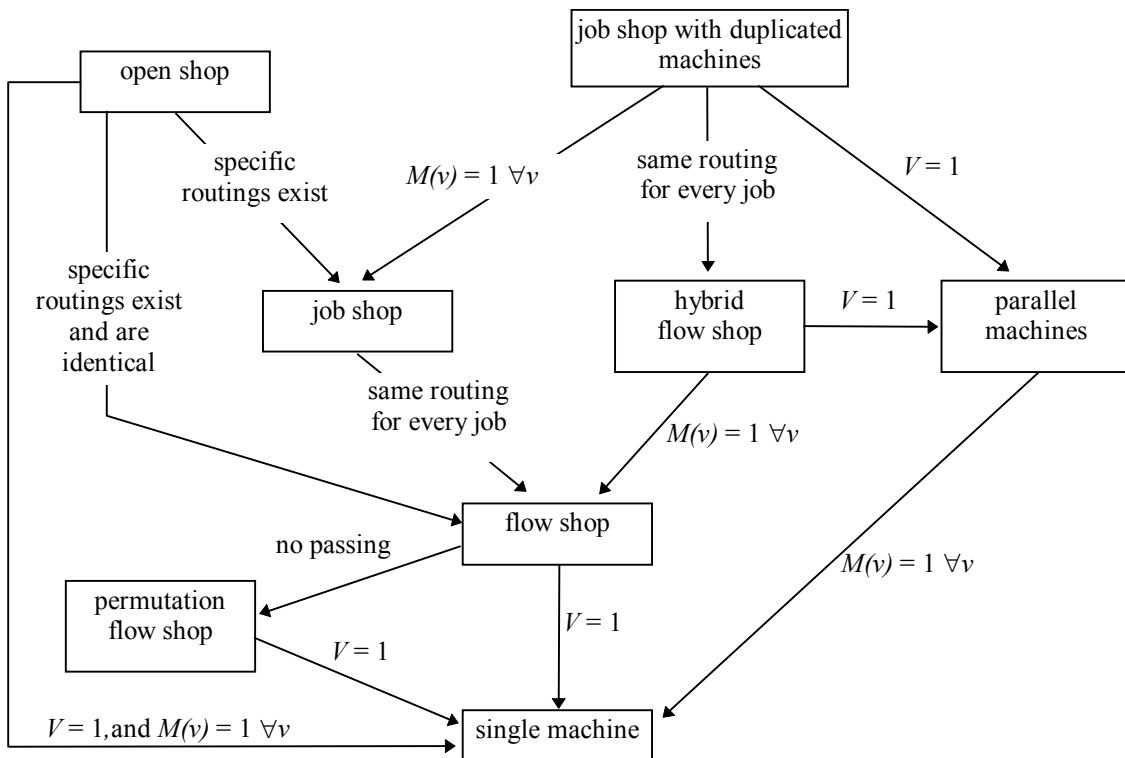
job shop with duplicated machines

open shop

specific routings exist

$M(v) = 1 \ \forall v$

same routing for every job

$V = 1$

specific routings exist and are identical

job shop

hybrid flow shop

$V = 1$

parallel machines

same routing for every job

$M(v) = 1 \ \forall v$

flow shop

no passing

$M(v) = 1 \ \forall v$

permutation flow shop

$V = 1$

$V = 1$

$V = 1$,and $M(v) = 1 \ \forall v$

single machine